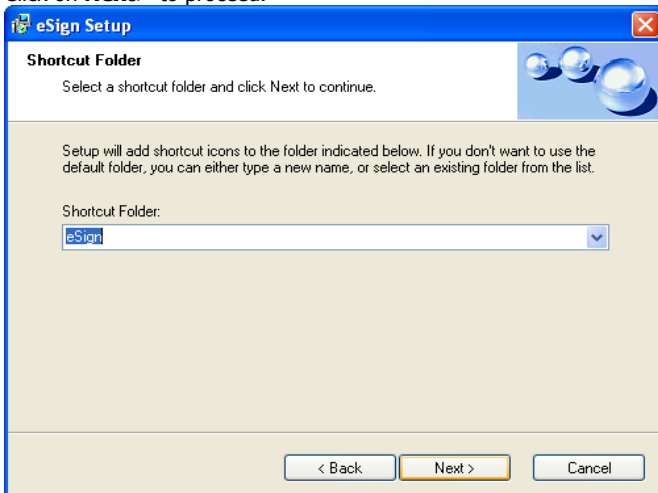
eSign Setup

Shortcut Folder

Select a shortcut folder and click Next to continue.

Setup will add shortcut icons to the folder indicated below. If you don't want to use the default folder, you can either type a new name, or select an existing folder from the list.

Shortcut Folder:

eSign

< Back

Next >

Cancel